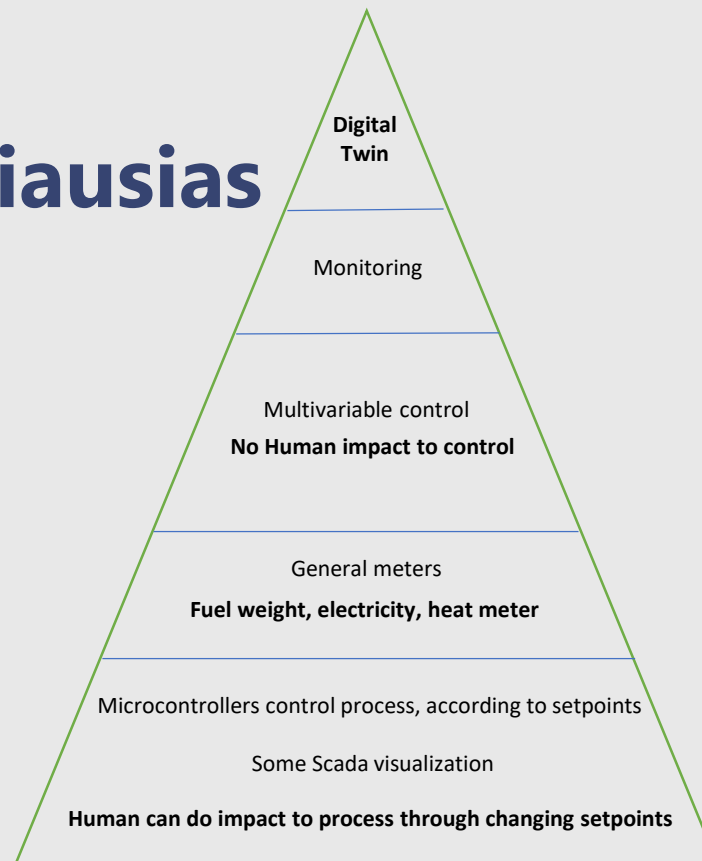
iausias

Digital Twin

Monitoring

Multivariable control

**No Human impact to control**

General meters

**Fuel weight, electricity, heat meter**

Microcontrollers control process, according to setpoints

Some Scada visualization

**Human can do impact to process through changing setpoints**